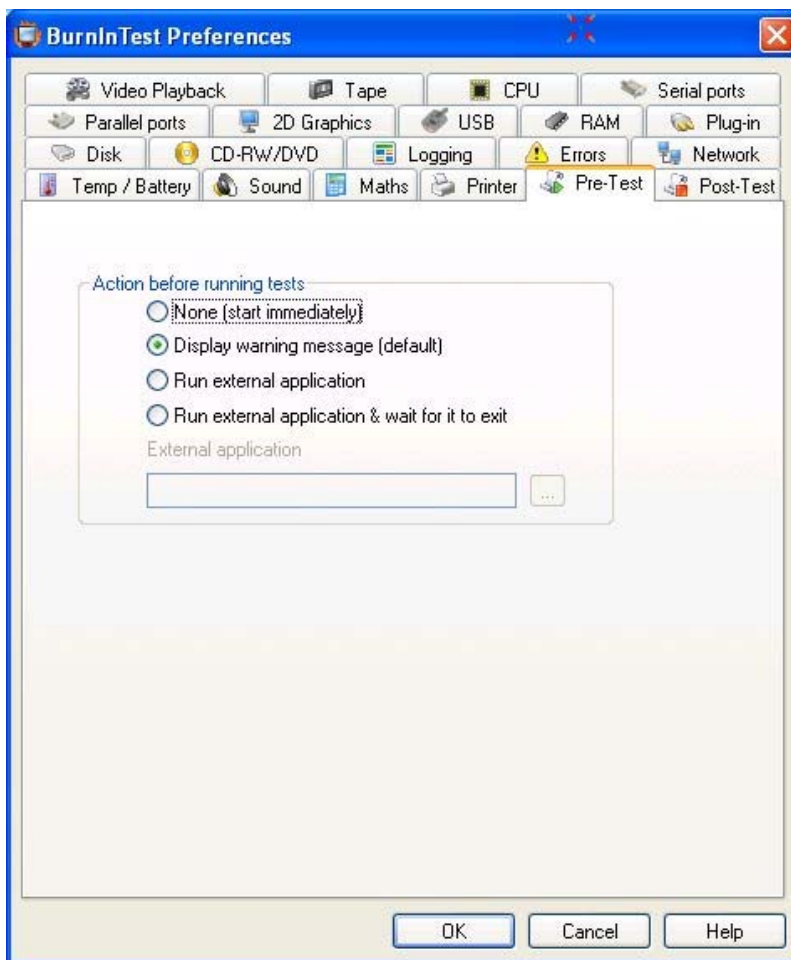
BurnInTest Preferences

Video Playback
Tape
CPU
Serial ports
Parallel ports
2D Graphics
USB
RAM
Plug-in
Disk
CD-RW/DVD
Logging
Errors
Network
Temp / Battery
Sound
Maths
Printer
Pre-Test
Post-Test

Action before running tests
None (start immediately)
Display warning message (default)
Run external application
Run external application & wait for it to exit
External application
...

OK
Cancel
Help